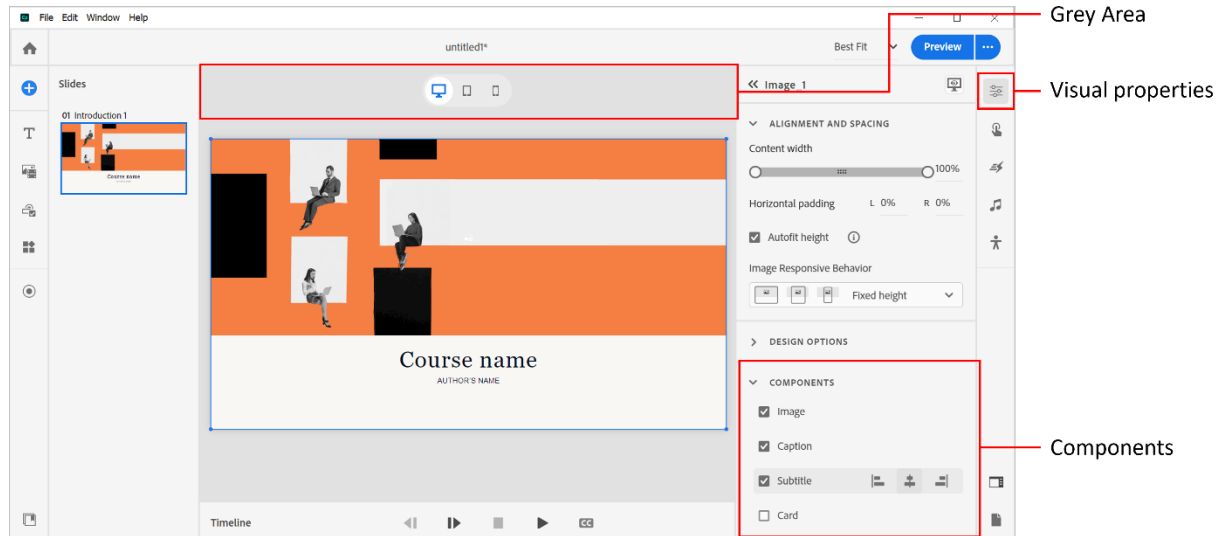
File Edit Window Help

untitled1*

Best Fit

Preview

Slides

01 Introduction 1

Course name

Course name

AUTHOR'S NAME

Timeline

CC

Image 1

ALIGNMENT AND SPACING

Content width

100%

Horizontal padding L 0% R 0%

Autofit height

Image Responsive Behavior

Fixed height

DESIGN OPTIONS

COMPONENTS

Image

Caption

Subtitle

Card

Grey Area

Visual properties

Components